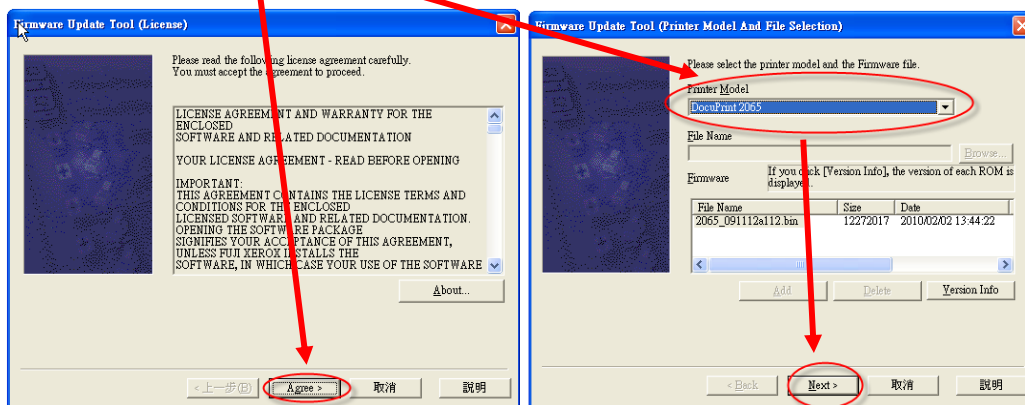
Firmware Update Tool (License)

Please read the following license agreement carefully.
You must accept the agreement to proceed.

LICENSE AGREEMENT AND WARRANTY FOR THE ENCLOSED
SOFTWARE AND RELATED DOCUMENTATION

YOUR LICENSE AGREEMENT - READ BEFORE OPENING

IMPORTANT:
THIS AGREEMENT CONTAINS THE LICENSE TERMS AND CONDITIONS FOR THE ENCLOSED
LICENSED SOFTWARE AND RELATED DOCUMENTATION. OPENING THE SOFTWARE PACKAGE
SIGNIFIES YOUR ACCEPTANCE OF THIS AGREEMENT, UNLESS FUJI XEROX INSTALLS THE
SOFTWARE, IN WHICH CASE YOUR USE OF THE SOFTWARE

About...

< 上一步(B)
Agree >
取消
說明

Firmware Update Tool (Printer Model And File Selection)

Please select the printer model and the Firmware file.

Printer Model
DocuPrint 2065

File Name
Browse...

Firmware
If you click [Version Info], the version of each ROM is displayed.

| File Name | Size | Date |
|---|---|---|
| 2065_091112a112.bin | 12272017 | 2010/02/02 13:44:22 |

Add
Delete
Version Info

< Back
Next >
取消
說明